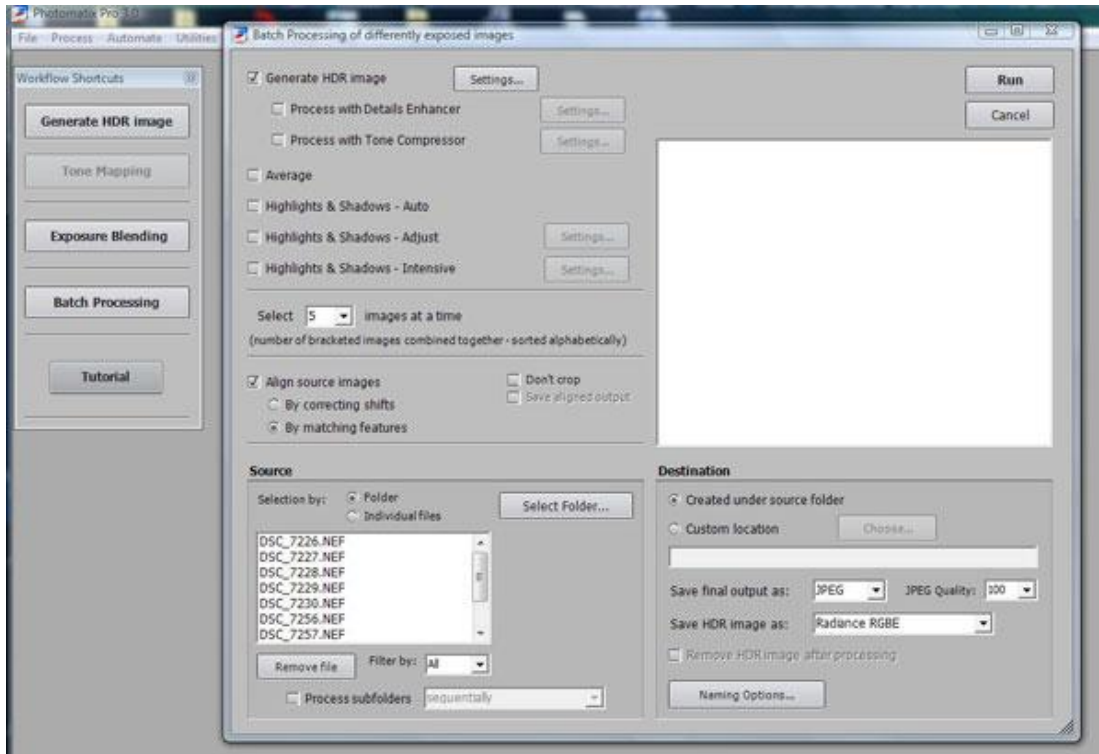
Photomatix Pro 3.0

File Process Automate Utilities

Workflow Shortcuts

Generate HDR image

Tone Mapping

Exposure Blending

Batch Processing

Tutorial

Batch Processing of differently exposed images

Generate HDR image

Settings...

Process with Details Enhancer

Settings...

Process with Tone Compressor

Settings...

Average

Highlights & Shadows - Auto

Highlights & Shadows - Adjust

Settings...

Highlights & Shadows - Intensive

Settings...

Select 5 images at a time

(number of bracketed images combined together - sorted alphabetically)

Align source images

By correcting shifts

By matching features

Don't crop

Save aligned output

Run

Cancel

Source

Selection by: Folder

Individual files

Select Folder...

DSC_7226.NEF
DSC_7227.NEF
DSC_7228.NEF
DSC_7229.NEF
DSC_7230.NEF
DSC_7256.NEF
DSC_7257.NEF

Remove file

Filter by: All

Process subfolders sequentially

Destination

Created under source folder

Custom location

Choose...

Save final output as: JPEG

JPEG Quality: 100

Save HDR image as: Radiance RGBE

Remove HDR image after processing

Naming Options...